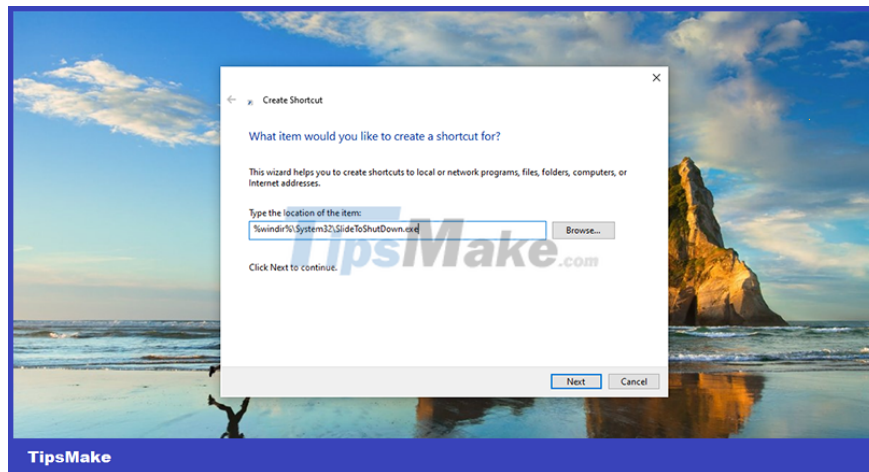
Create Shortcut

What item would you like to create a shortcut for?

This wizard helps you to create shortcuts to local or network programs, files, folders, computers, or Internet addresses.

Type the location of the item:

%windir%\System32\SlideToShutDown.exe

Browse...

Click Next to continue.

TipsMake.com

Next

Cancel

TipsMake